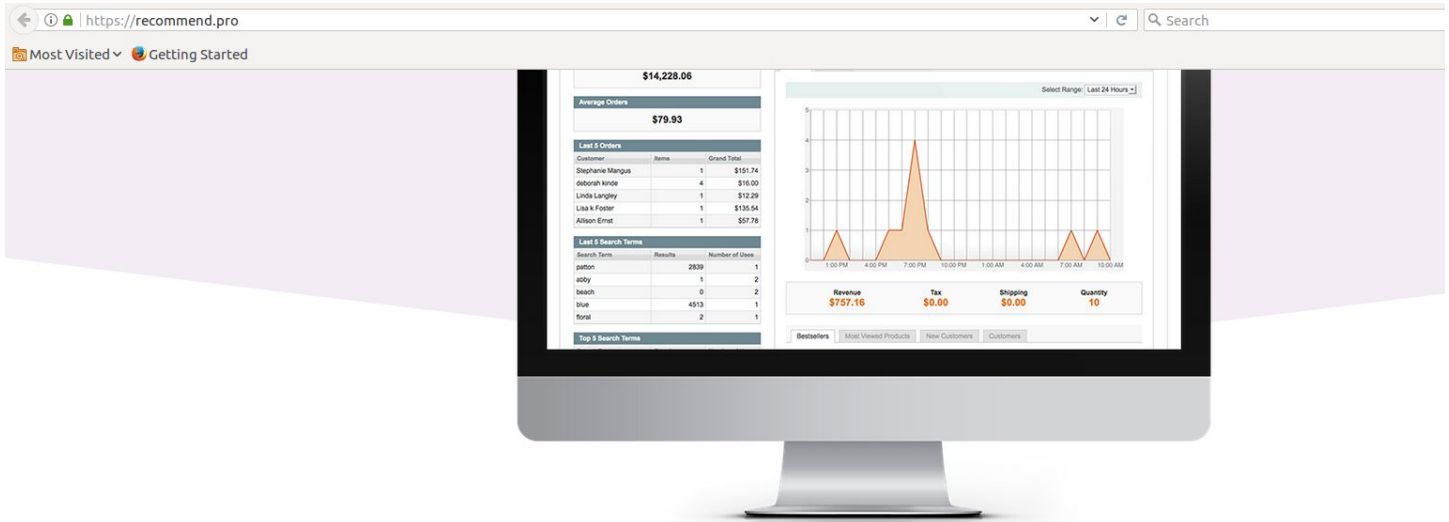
https://recommend.pro

Search

Most Visited Getting Started

$14,228.06

Average Orders

$79.93

Last 5 Orders

| Customer | Items | Grand Total |
|---|---|---|
| Stephanie Mangus | 1 | $151.74 |
| deborah kinde | 4 | $16.00 |
| Linda Langley | 1 | $12.29 |
| Lisa k Foster | 1 | $135.54 |
| Allison Ernst | 1 | $57.78 |

Last 5 Search Terms

| Search Term | Results | Number of Uses |
|---|---|---|
| patton | 2839 | 1 |
| abby | 1 | 2 |
| beach | 0 | 2 |
| blue | 4513 | 1 |
| floral | 2 | 1 |

Top 5 Search Terms

Select Range: Last 24 Hours

5
4
3
2
1
0

1:00 PM 4:00 PM 7:00 PM 10:00 PM 1:00 AM 4:00 AM 7:00 AM 10:00 AM

Revenue
$757.16

Tax
$0.00

Shipping
$0.00

Quantity
10

Bestsellers | Most Viewed Products | New Customers | Customers